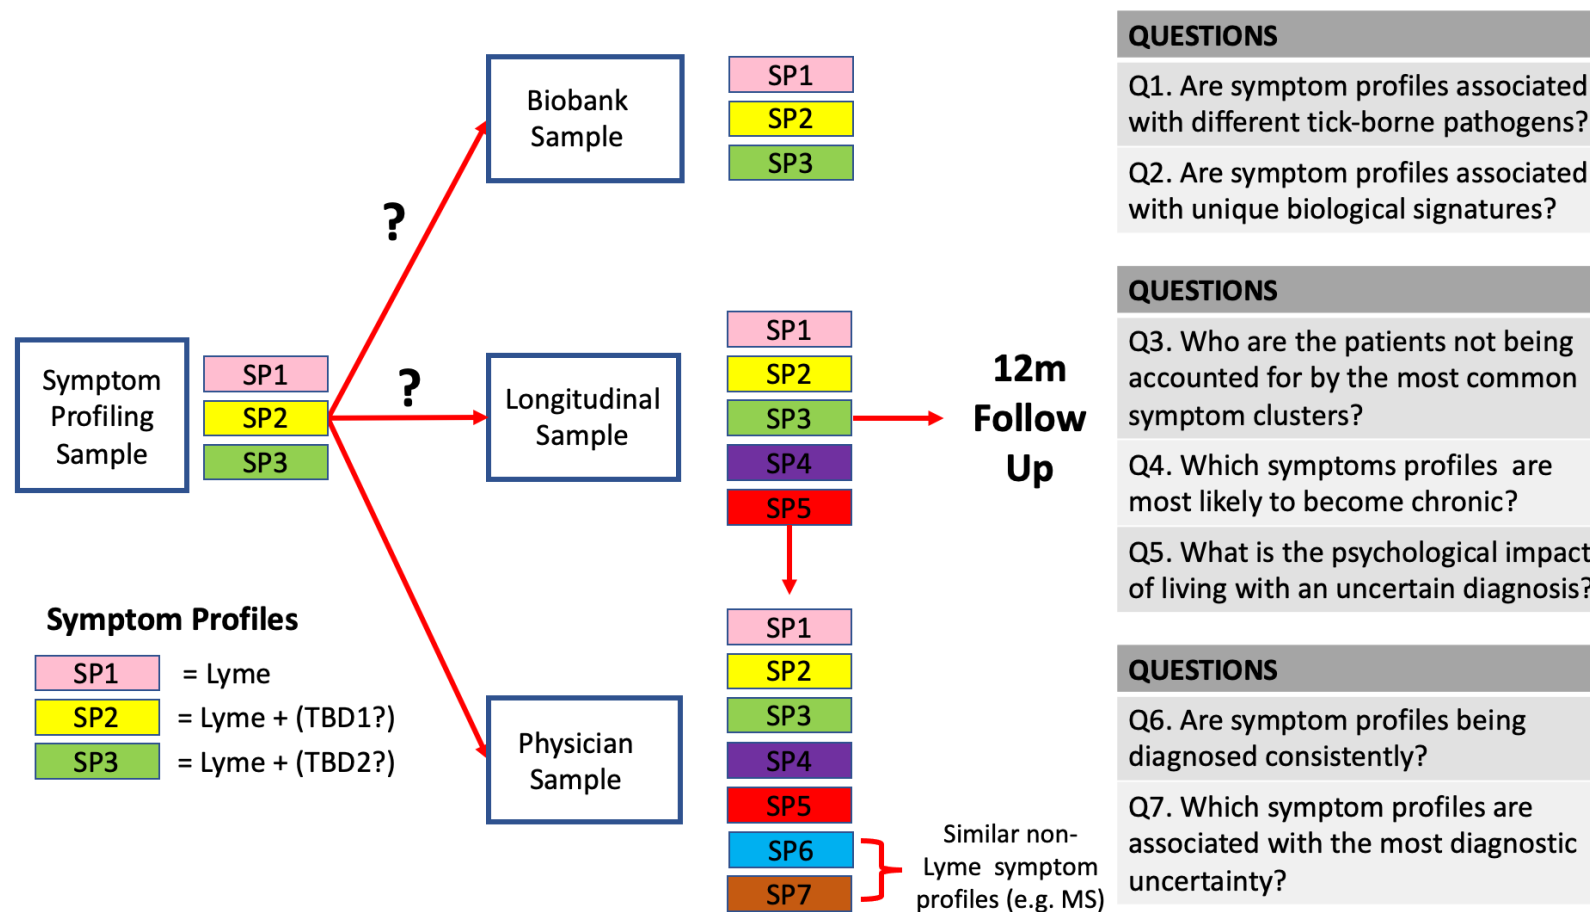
Symptom Profiling Sample

SP1
SP2
SP3

?

?

Biobank Sample

SP1
SP2
SP3

Longitudinal Sample

SP1
SP2
SP3
SP4
SP5

12m Follow Up

Physician Sample

SP1
SP2
SP3
SP4
SP5
SP6
SP7

Similar non-Lyme symptom profiles (e.g. MS)

Symptom Profiles

| SP1 | = Lyme |
|---|---|
| SP2 | = Lyme + (TBD1?) |
| SP3 | = Lyme + (TBD2?) |

QUESTIONS

Q1. Are symptom profiles associated with different tick-borne pathogens?

Q2. Are symptom profiles associated with unique biological signatures?

QUESTIONS

Q3. Who are the patients not being accounted for by the most common symptom clusters?

Q4. Which symptoms profiles are most likely to become chronic?

Q5. What is the psychological impact of living with an uncertain diagnosis?

QUESTIONS

Q6. Are symptom profiles being diagnosed consistently?

Q7. Which symptom profiles are associated with the most diagnostic uncertainty?